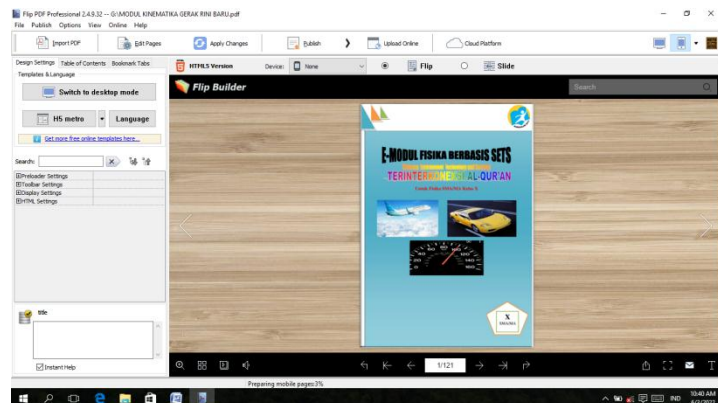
Flip PDF Professional 2.4.9.32 -- G:\MODUL KINEMATIKA GERAK RINI BARU.pdf
File Publish Options View Online Help

Import PDF | Edit Pages | Apply Changes | Publish | Upload Online | Cloud Platform

Design Settings | Table of Contents | Bookmark Tabs
Templates & Language
Switch to desktop mode
H5 metro | Language
Get more free online templates here...
Search:
Preloader Settings
Toolbar Settings
Display Settings
HTML Settings

title

Instant Help

HTML5 Version | Device: None | Flip | Slide

Flip Builder
Search

E-MODUL FISIKA BERBASIS SETS
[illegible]
TERINTEGRASI NILAI AL-QUR'AN
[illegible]

X
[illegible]

1/121

Preparing mobile pages:3%

IND 10:40 AM
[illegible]